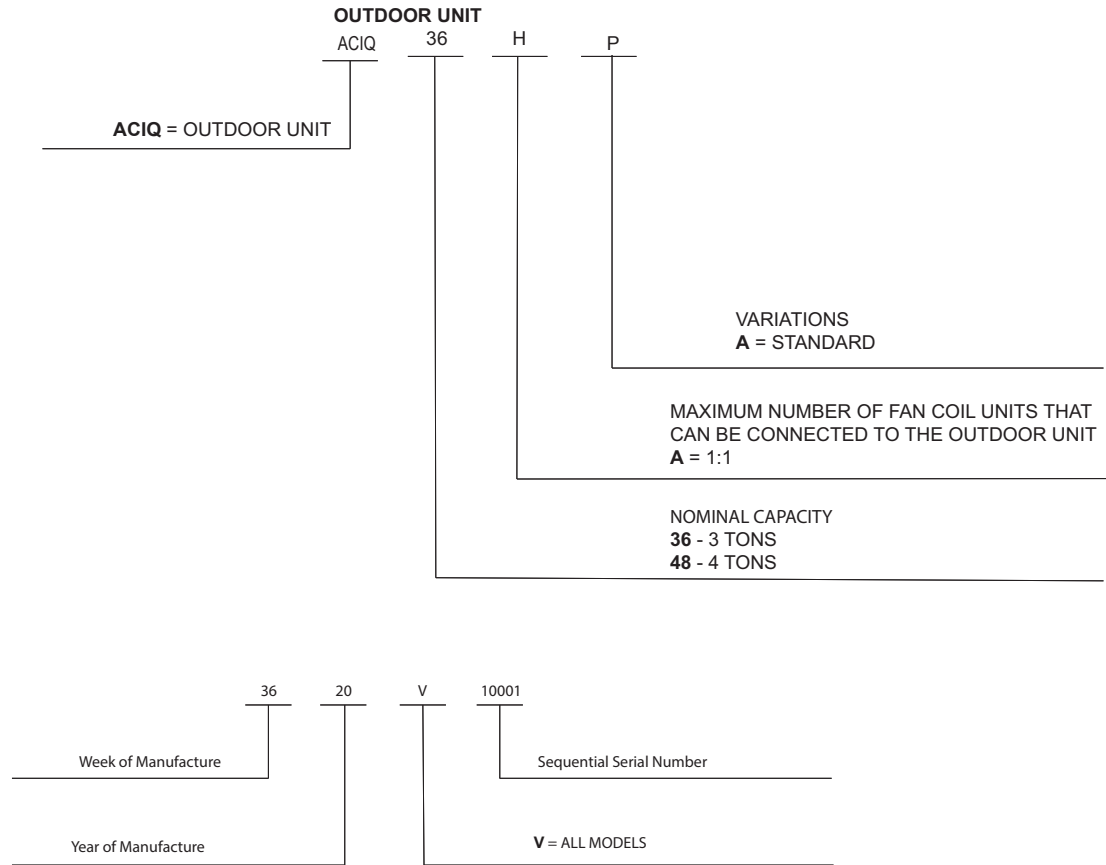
OUTDOOR UNIT
ACIQ 36 H P

ACIQ = OUTDOOR UNIT

VARIATIONS
A = STANDARD

MAXIMUM NUMBER OF FAN COIL UNITS THAT CAN BE CONNECTED TO THE OUTDOOR UNIT
A = 1:1

NOMINAL CAPACITY
36 - 3 TONS
48 - 4 TONS

36 20 V 10001

Week of Manufacture

Sequential Serial Number

Year of Manufacture

V = ALL MODELS